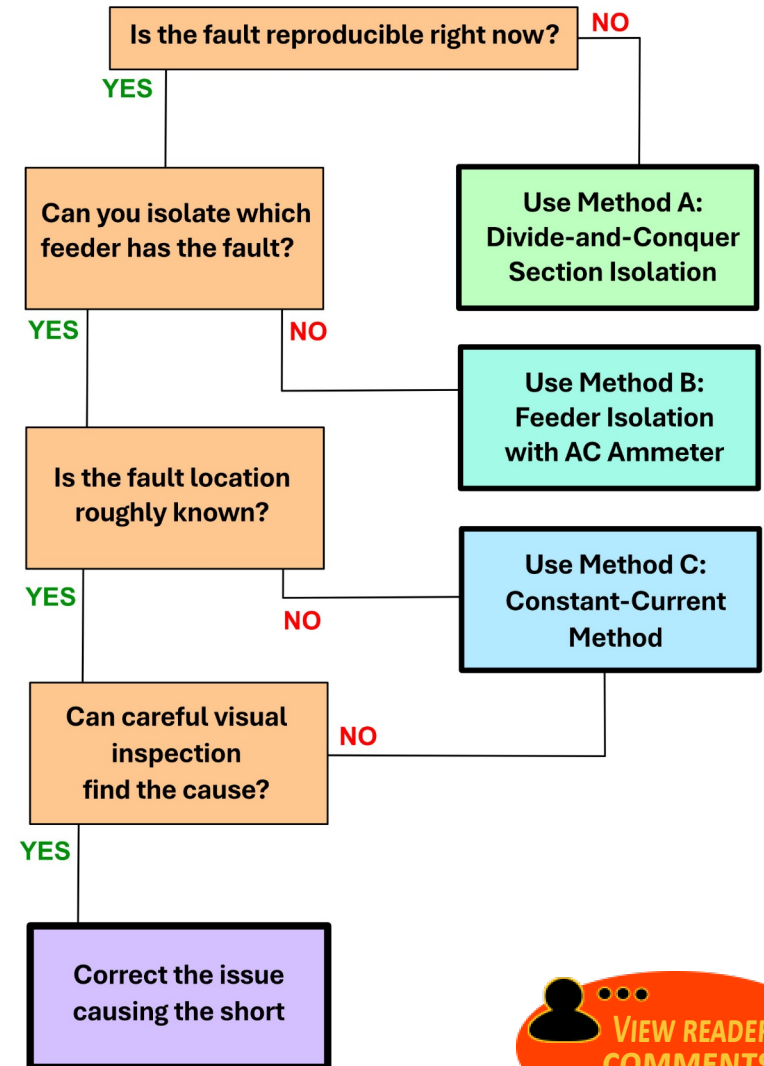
Is the fault reproducible right now?

NO

YES

Use Method A: Divide-and-Conquer Section Isolation

Can you isolate which feeder has the fault?

YES

NO

Use Method B: Feeder Isolation with AC Ammeter

Is the fault location roughly known?

YES

NO

Use Method C: Constant-Current Method

Can careful visual inspection find the cause?

NO

YES

Correct the issue causing the short

VIEW READER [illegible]
COMMENTS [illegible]